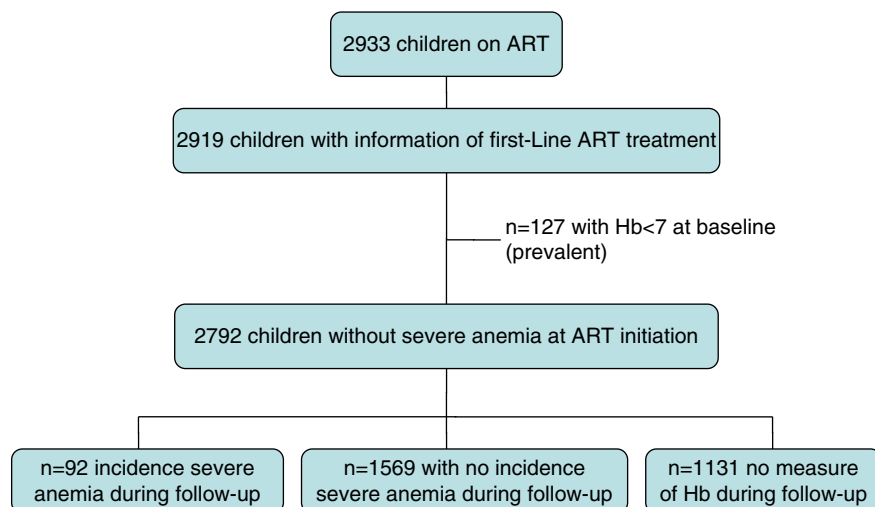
2933 children on ART

2919 children with information of first-Line ART treatment

n=127 with Hb<7 at baseline (prevalent)

2792 children without severe anemia at ART initiation

n=92 incidence severe anemia during follow-up

n=1569 with no incidence severe anemia during follow-up

n=1131 no measure of Hb during follow-up